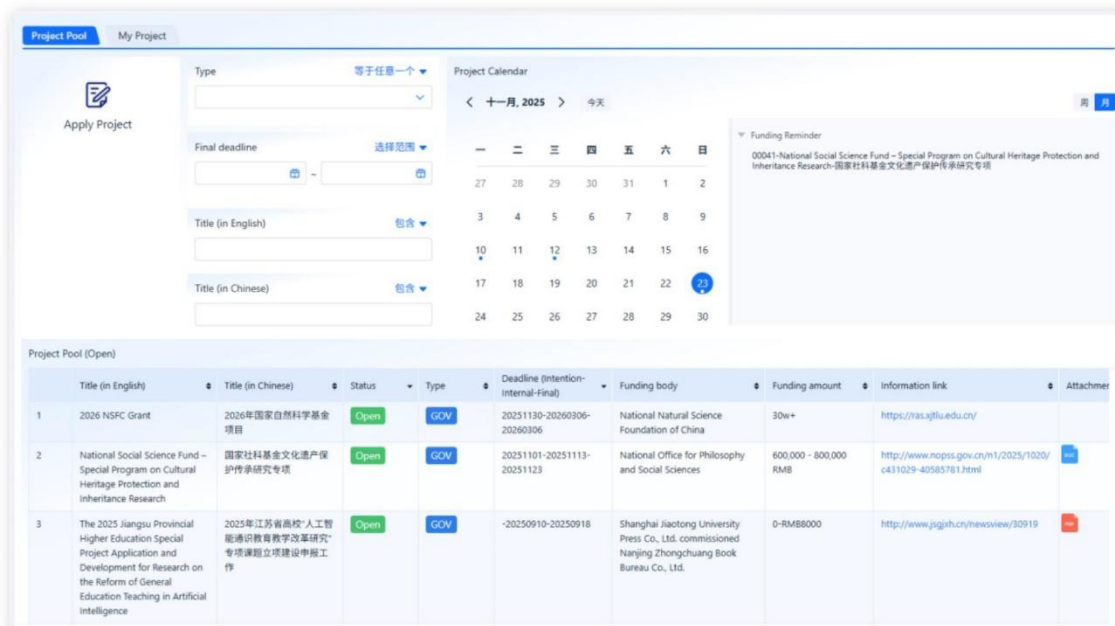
Project Pool | My Project

Apply Project

Type 等于任意一个

Final deadline 选择范围

Title (in English) 包含

Title (in Chinese) 包含

Project Calendar

十一月, 2025 今天

周 月

| 一 | 二 | 三 | 四 | 五 | 六 | 日 |
|---|---|---|---|---|---|---|
| 27 | 28 | 29 | 30 | 31 | 1 | 2 |
| 3 | 4 | 5 | 6 | 7 | 8 | 9 |
| 10 | 11 | 12 | 13 | 14 | 15 | 16 |
| 17 | 18 | 19 | 20 | 21 | 22 | 23 |
| 24 | 25 | 26 | 27 | 28 | 29 | 30 |

Funding Reminder

00041-National Social Science Fund – Special Program on Cultural Heritage Protection and Inheritance Research-国家社科基金文化遗产保护传承研究专项

Project Pool (Open)

| | Title (in English) | Title (in Chinese) | Status | Type | Deadline (Intention-Internal-Final) | Funding body | Funding amount | Information link | Attachmer |
|---|---|---|---|---|---|---|---|---|---|
| 1 | 2026 NSFC Grant | 2026年国家自然科学基金项目 | Open | GOV | 20251130-20260306-20260306 | National Natural Science Foundation of China | 30w+ | https://ras.xjtlu.edu.cn/ | |
| 2 | National Social Science Fund – Special Program on Cultural Heritage Protection and Inheritance Research | 国家社科基金文化遗产保护传承研究专项 | Open | GOV | 20251101-20251113-20251123 | National Office for Philosophy and Social Sciences | 600,000 - 800,000 RMB | http://www.nopss.gov.cn/n1/2025/1020/c431029-40585781.html | |
| 3 | The 2025 Jiangsu Provincial Higher Education Special Project Application and Development for Research on the Reform of General Education Teaching in Artificial Intelligence | 2025年江苏省高校"人工智能通识教育教学改革研究"专项课题立项建设申报工作 | Open | GOV | -20250910-20250918 | Shanghai Jiaotong University Press Co., Ltd. commissioned Nanjing Zhongchuang Book Bureau Co., Ltd. | 0-RMB8000 | http://www.jsgjxh.cn/newsview/30919 | |